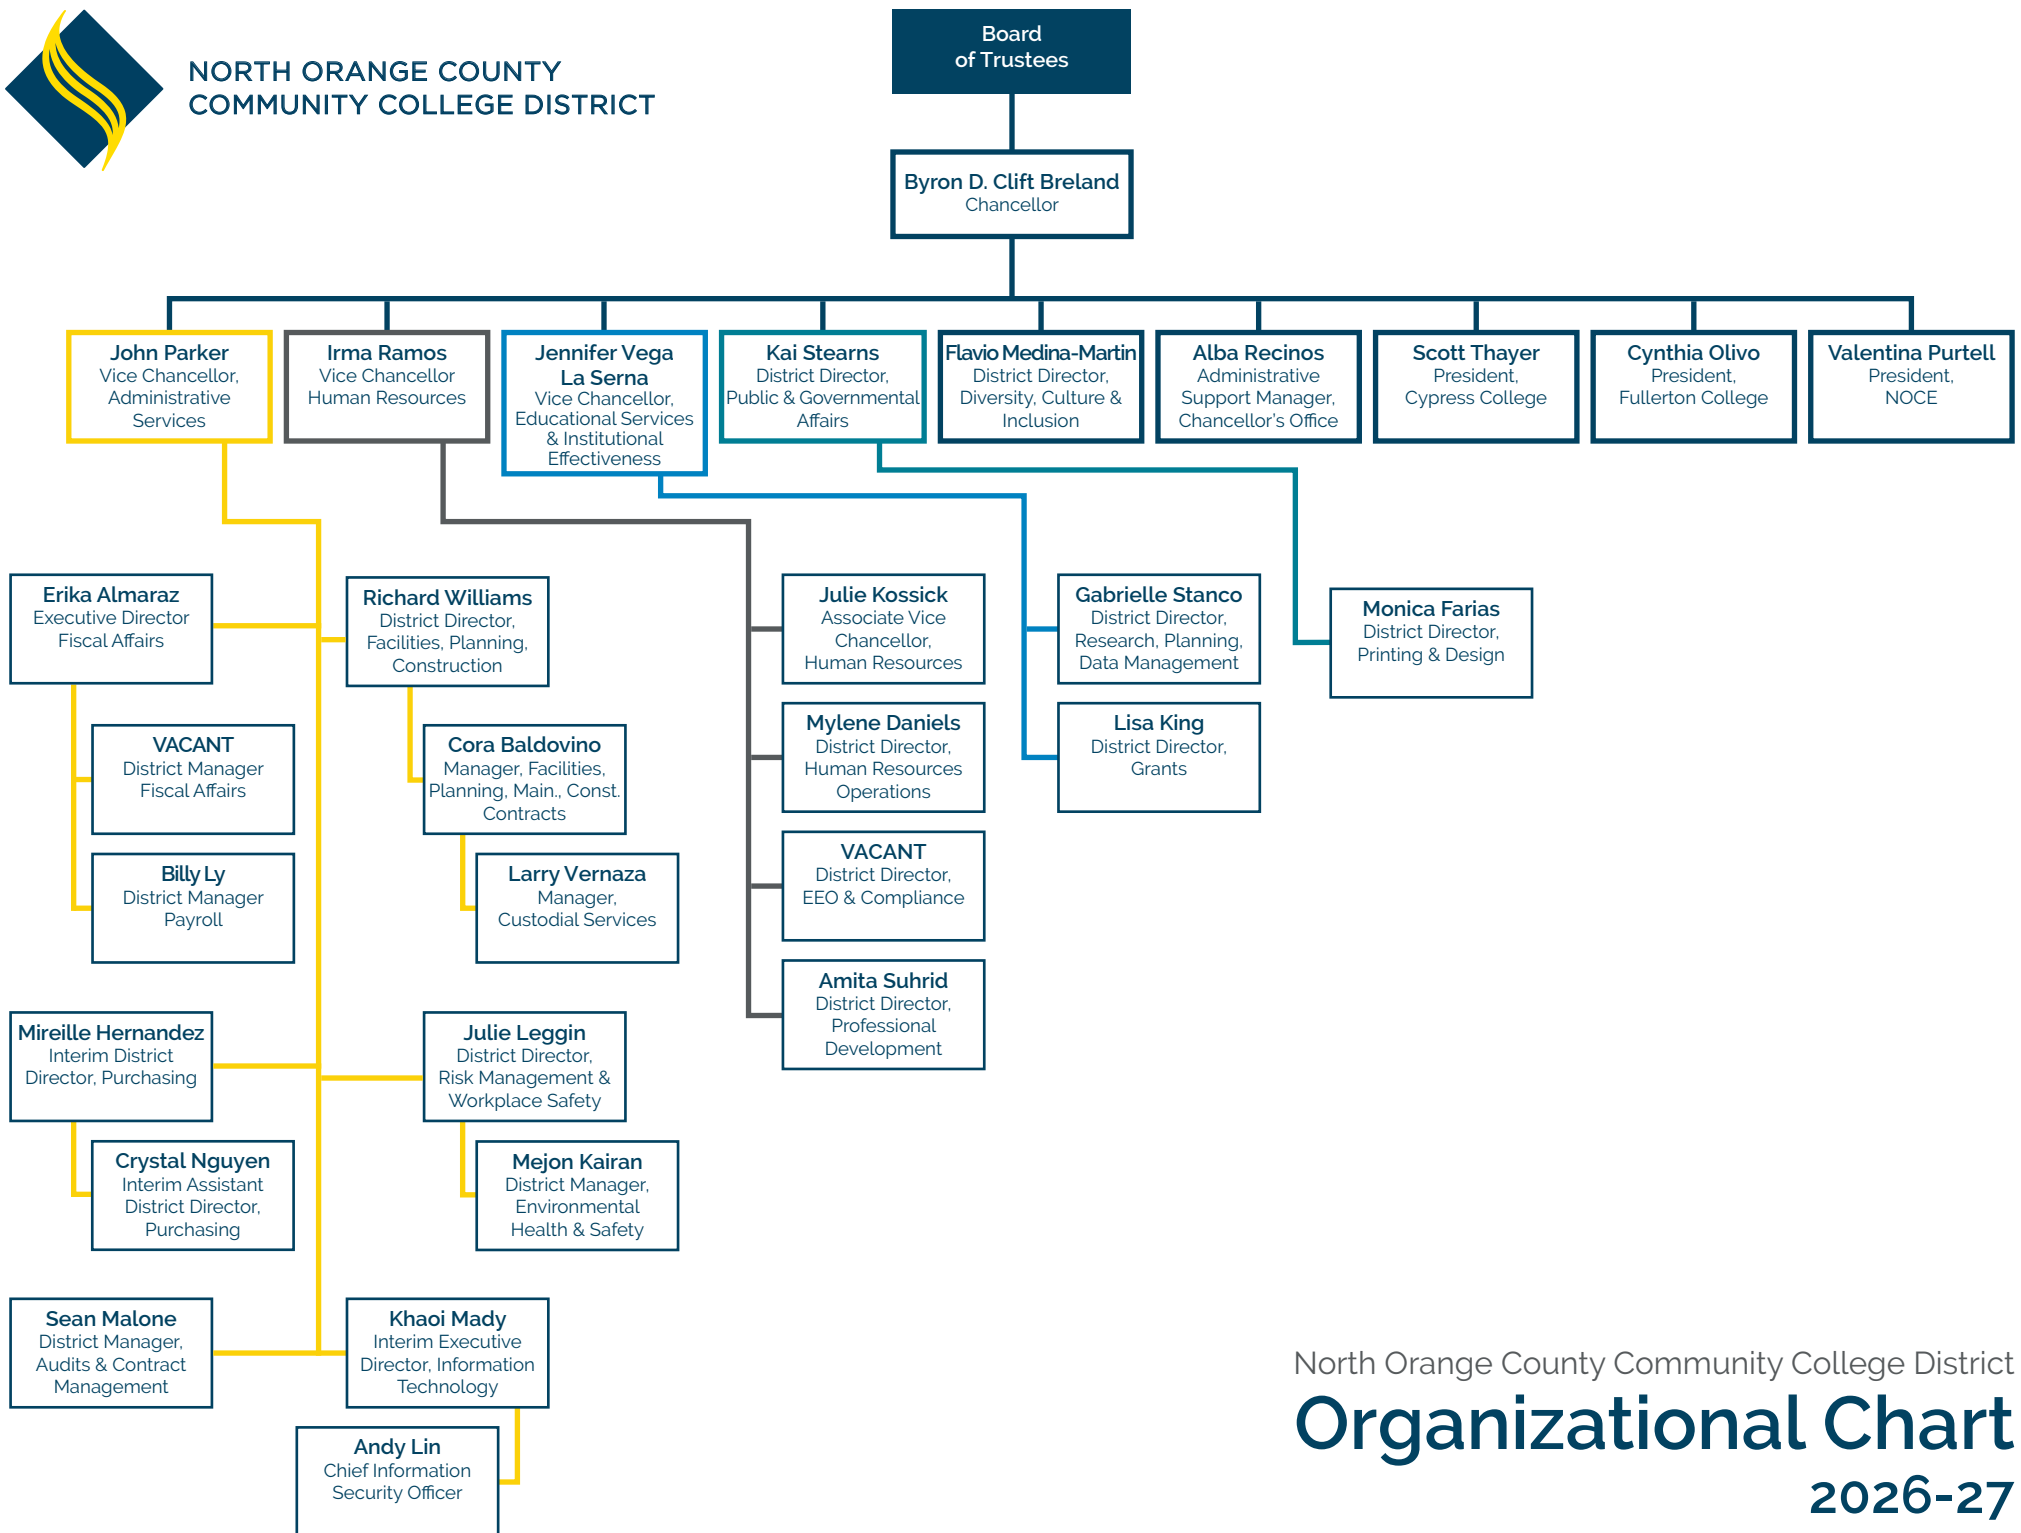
NORTH ORANGE COUNTY COMMUNITY COLLEGE DISTRICT

Board of Trustees

Byron D. Clift Breland
Chancellor

John Parker
Vice Chancellor, Administrative Services

Irma Ramos
Vice Chancellor Human Resources

Jennifer Vega La Serna
Vice Chancellor, Educational Services & Institutional Effectiveness

Kai Stearns
District Director, Public & Governmental Affairs

Flavio Medina-Martin
District Director, Diversity, Culture & Inclusion

Alba Recinos
Administrative Support Manager, Chancellor's Office

Scott Thayer
President, Cypress College

Cynthia Olivo
President, Fullerton College

Valentina Purtell
President, NOCE

Erika Almaraz
Executive Director Fiscal Affairs

VACANT
District Manager Fiscal Affairs

Billy Ly
District Manager Payroll

Richard Williams
District Director, Facilities, Planning, Construction

Cora Baldovino
Manager, Facilities, Planning, Main., Const. Contracts

Larry Vernaza
Manager, Custodial Services

Julie Kossick
Associate Vice Chancellor, Human Resources

Mylene Daniels
District Director, Human Resources Operations

VACANT
District Director, EEO & Compliance

Amita Suhrid
District Director, Professional Development

Gabrielle Stanco
District Director, Research, Planning, Data Management

Lisa King
District Director, Grants

Monica Farias
District Director, Printing & Design

Mireille Hernandez
Interim District Director, Purchasing

Crystal Nguyen
Interim Assistant District Director, Purchasing

Julie Leggin
District Director, Risk Management & Workplace Safety

Mejon Kairan
District Manager, Environmental Health & Safety

Sean Malone
District Manager, Audits & Contract Management

Khaoi Mady
Interim Executive Director, Information Technology

Andy Lin
Chief Information Security Officer

North Orange County Community College District
Organizational Chart
2026-27